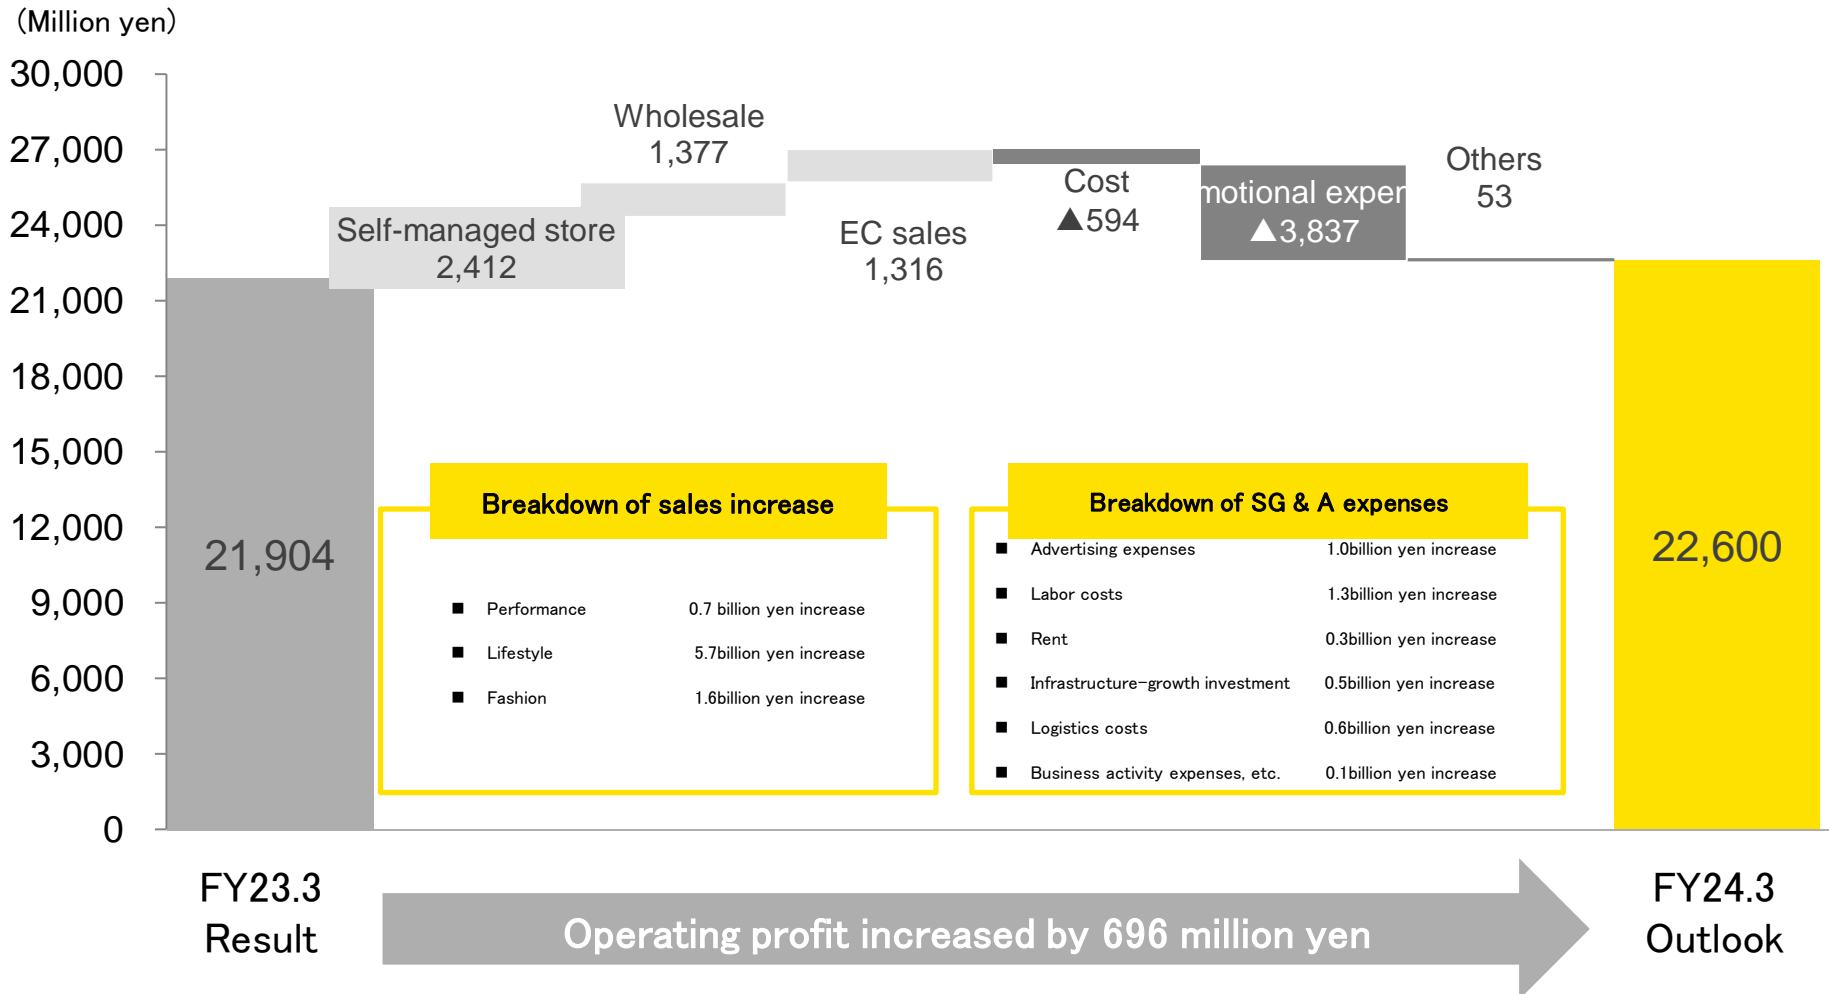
(Million yen)

30,000
27,000
24,000
21,000
18,000
15,000
12,000
9,000
6,000
3,000
0

Self-managed store
2,412

Wholesale
1,377

EC sales
1,316

Cost
▲594

motional exper
▲3,837

Others
53

21,904

22,600

Breakdown of sales increase

| | | |
|---|---|---|
| ■ | Performance | 0.7 billion yen increase |
| ■ | Lifestyle | 5.7billion yen increase |
| ■ | Fashion | 1.6billion yen increase |

Breakdown of SG & A expenses

| | | |
|---|---|---|
| ■ | Advertising expenses | 1.0billion yen increase |
| ■ | Labor costs | 1.3billion yen increase |
| ■ | Rent | 0.3billion yen increase |
| ■ | Infrastructure-growth investment | 0.5billion yen increase |
| ■ | Logistics costs | 0.6billion yen increase |
| ■ | Business activity expenses, etc. | 0.1billion yen increase |

FY23.3
Result

Operating profit increased by 696 million yen

FY24.3
Outlook